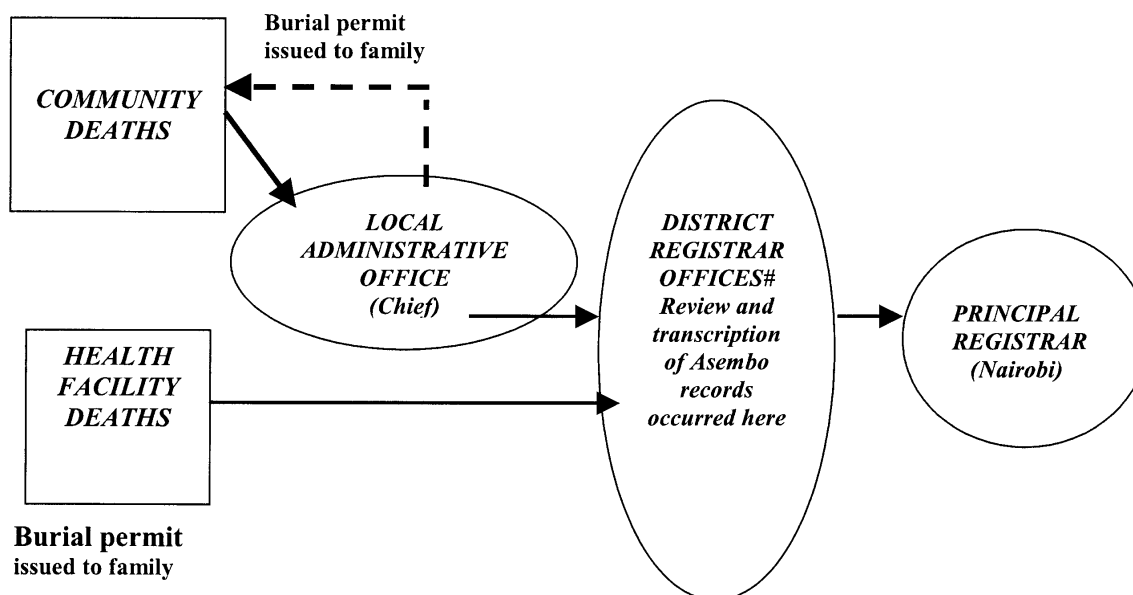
Burial permit issued to family

COMMUNITY DEATHS

LOCAL ADMINISTRATIVE OFFICE (Chief)

DISTRICT REGISTRAR OFFICES# Review and transcription of Asembo records occurred here

PRINCIPAL REGISTRAR (Nairobi)

HEALTH FACILITY DEATHS

Burial permit issued to family